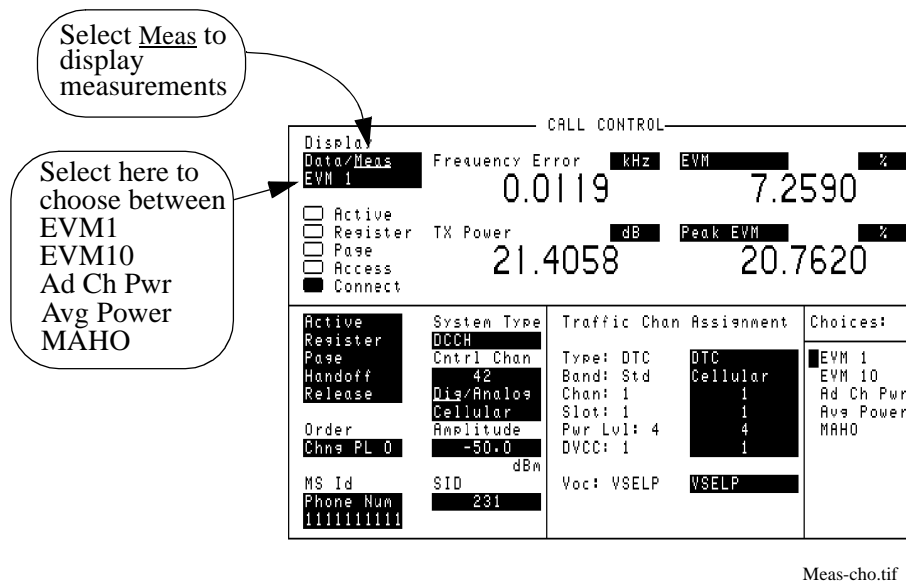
Select Meas to display measurements

Select here to choose between
EVM1
EVM10
Ad Ch Pwr
Avg Power
MAHO

CALL CONTROL

Display
Data/Meas
EVM 1

Frequency Error kHz
0.0119

EVM %
7.2590

Active
Register
Page
Access
Connect

TX Power dB
21.4058

Peak EVM %
20.7620

Active
Register
Page
Handoff
Release

Order
Chng PL 0

MS Id
Phone Num
1111111111

System Type
DCCH
Cntrl Chan
42
Dig/Analog
Cellular
Amplitude
-50.0
dBm
SID
231

Traffic Chan Assignment

| | |
|---|---|
| Type: DTC | DTC |
| Band: Std | Cellular |
| Chan: 1 | 1 |
| Slot: 1 | 1 |
| Pwr Lvl: 4 | 4 |
| DVCC: 1 | 1 |

Voc: VSELP VSELP

Choices:

EVM 1
EVM 10
Ad Ch Pwr
Avg Power
MAHO

Meas-cho.tif